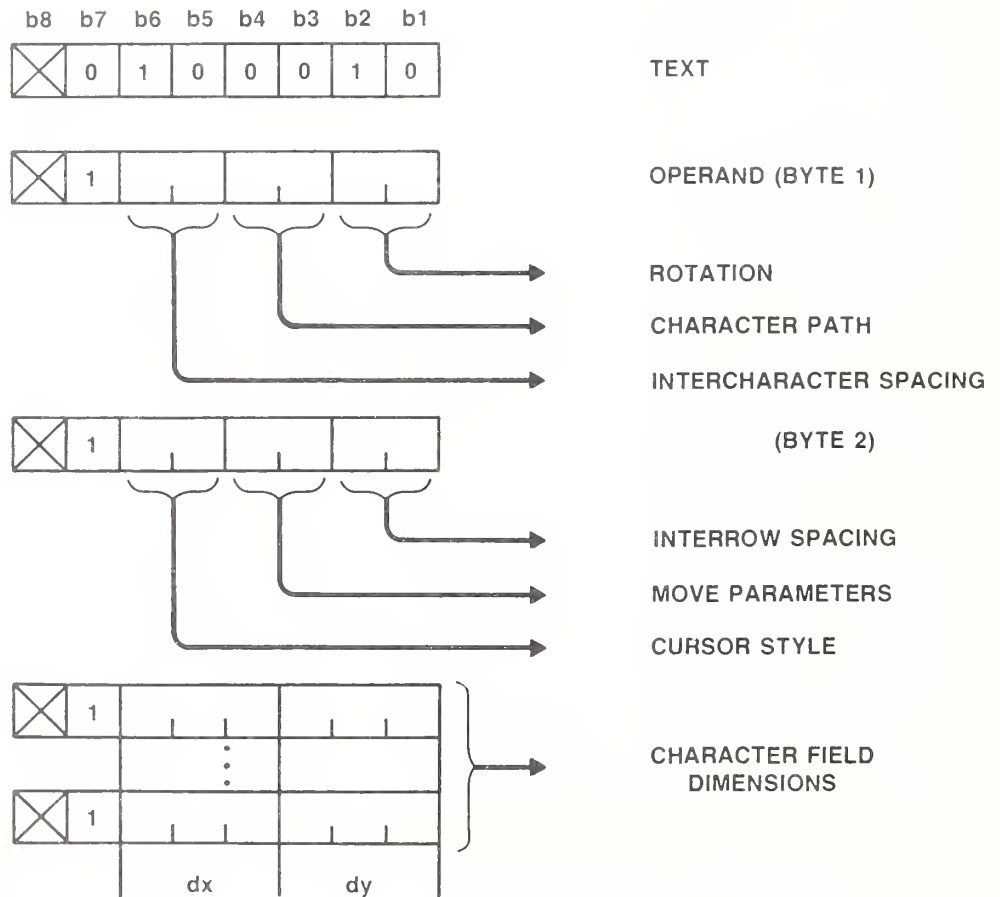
b8 b7 b6 b5 b4 b3 b2 b1

| b8 | b7 | b6 | b5 | b4 | b3 | b2 | b1 |
|---|---|---|---|---|---|---|---|
|  | 0 | 1 | 0 | 0 | 0 | 1 | 0 |

TEXT

1

OPERAND (BYTE 1)

ROTATION

CHARACTER PATH

INTERCHARACTER SPACING

1

(BYTE 2)

INTERROW SPACING

MOVE PARAMETERS

CURSOR STYLE

1

1

CHARACTER FIELD DIMENSIONS

dx dy